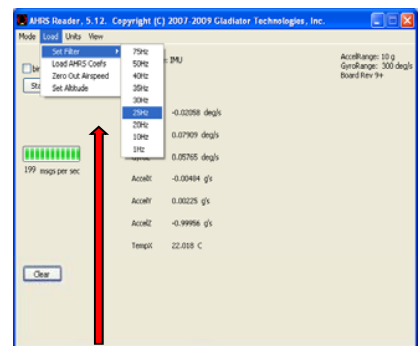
AHRS Reader, 5.12. Copyright (C) 2007-2009 Gladiator Technologies, Inc.

Mode Load Units View

Set Filter
Load AHRS Coefs
Zero Out Airspeed
Set Altitude

75Hz
50Hz
40Hz
35Hz
30Hz
25Hz
20Hz
10Hz
1Hz

br
St

: IMU

AccelRange: 10 g
GyroRange: 300 deg/s
Board Rev 9+

-0.02058 deg/s
0.07909 deg/s
0.05765 deg/s

199 msgs per sec

AccelX -0.00484 g's
AccelY 0.00225 g's
AccelZ -0.99956 g's
TempX 22.018 C

Clear